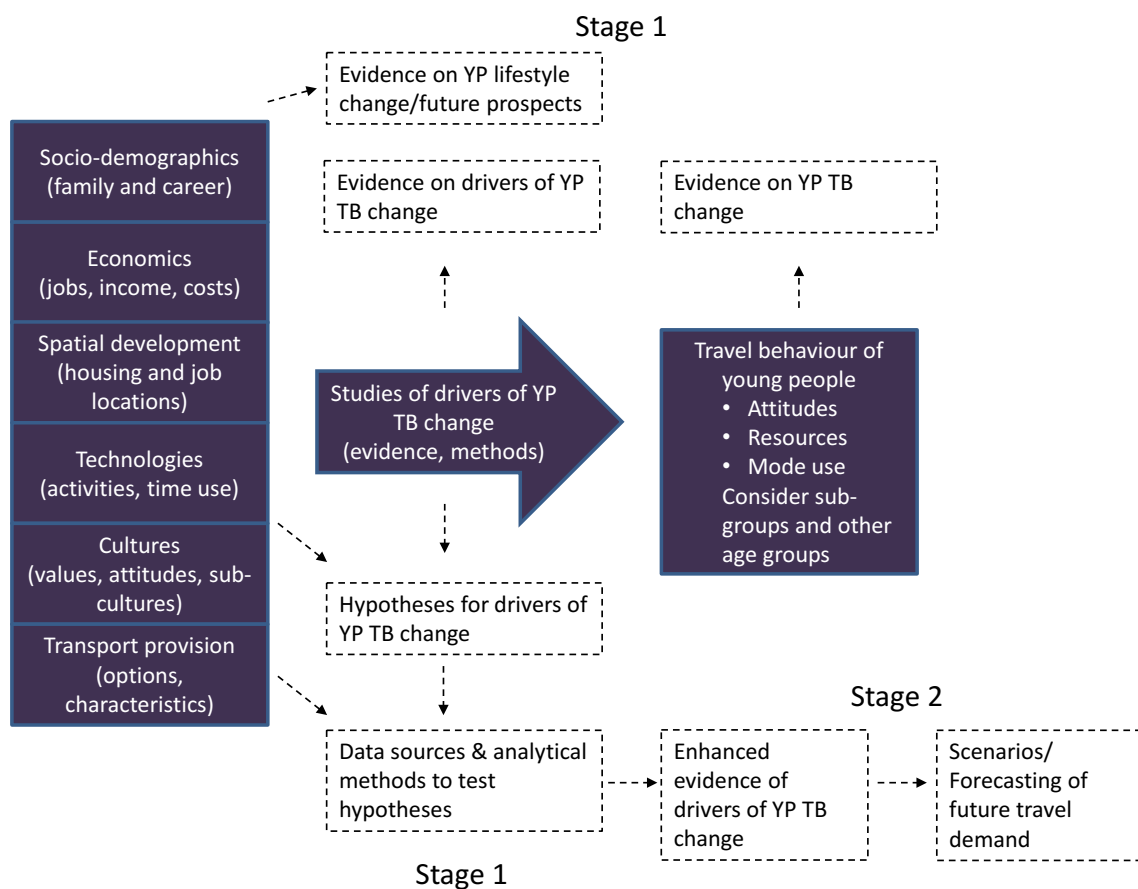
Stage 1

Evidence on YP lifestyle change/future prospects

Socio-demographics (family and career)

Economics (jobs, income, costs)

Spatial development (housing and job locations)

Technologies (activities, time use)

Cultures (values, attitudes, sub-cultures)

Transport provision (options, characteristics)

Evidence on drivers of YP TB change

Evidence on YP TB change

Studies of drivers of YP TB change (evidence, methods)

Travel behaviour of young people
• Attitudes
• Resources
• Mode use
Consider sub-groups and other age groups

Hypotheses for drivers of YP TB change

Stage 2

Data sources & analytical methods to test hypotheses

Enhanced evidence of drivers of YP TB change

Scenarios/ Forecasting of future travel demand

Stage 1